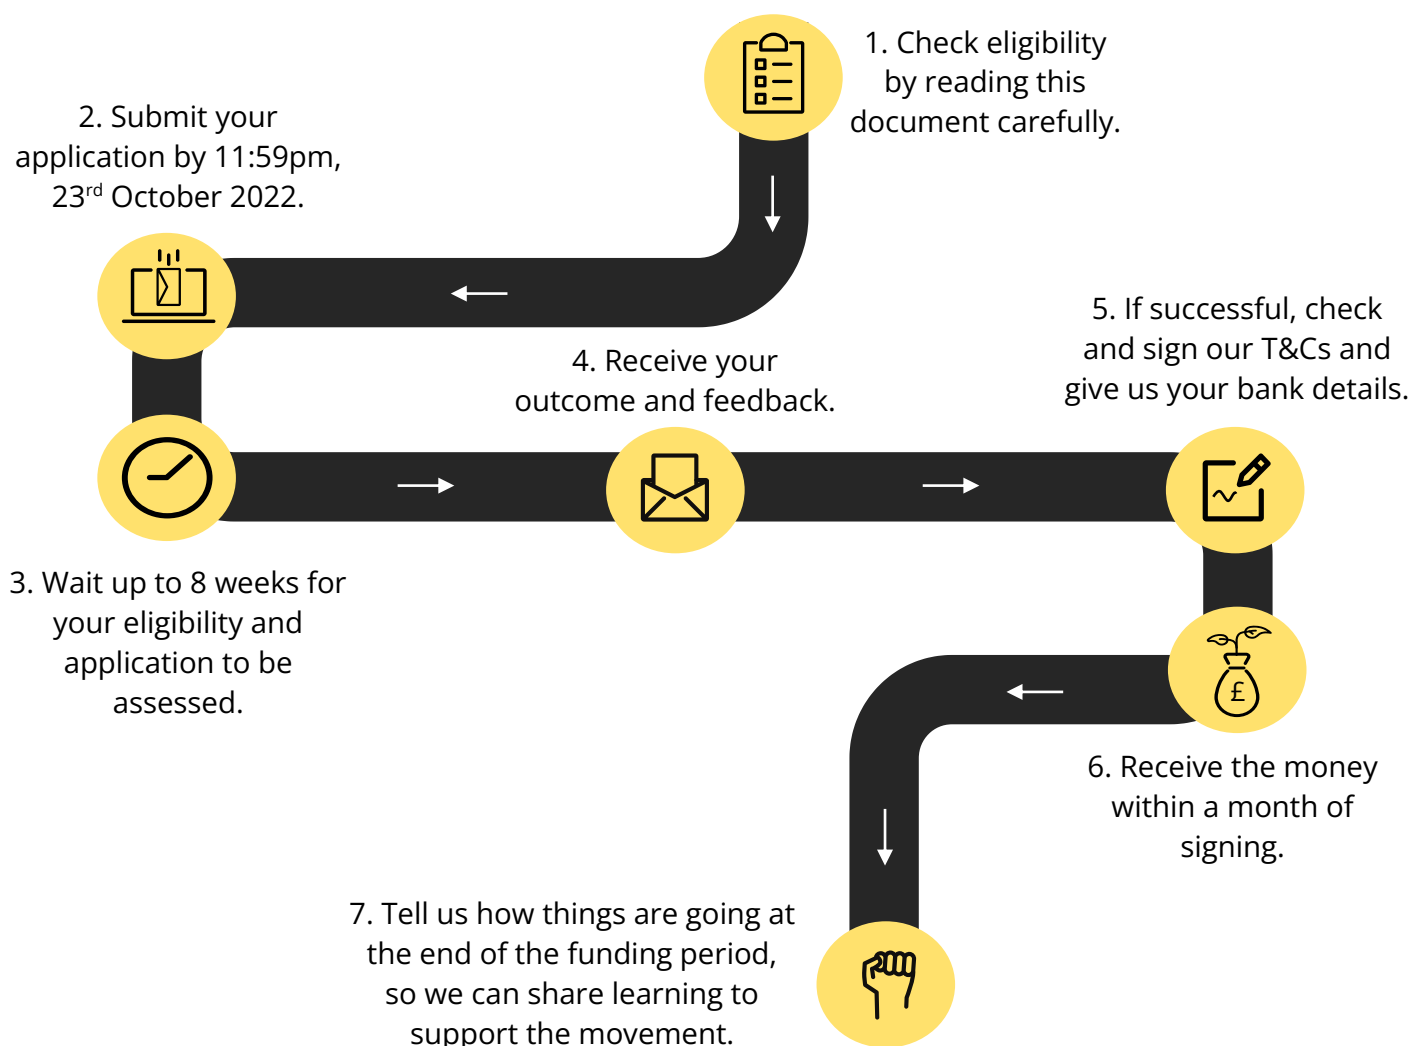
1. Check eligibility by reading this document carefully.

2. Submit your application by 11:59pm, 23$^{rd}$ October 2022.

3. Wait up to 8 weeks for your eligibility and application to be assessed.

4. Receive your outcome and feedback.

5. If successful, check and sign our T&Cs and give us your bank details.

£

6. Receive the money within a month of signing.

7. Tell us how things are going at the end of the funding period, so we can share learning to support the movement.